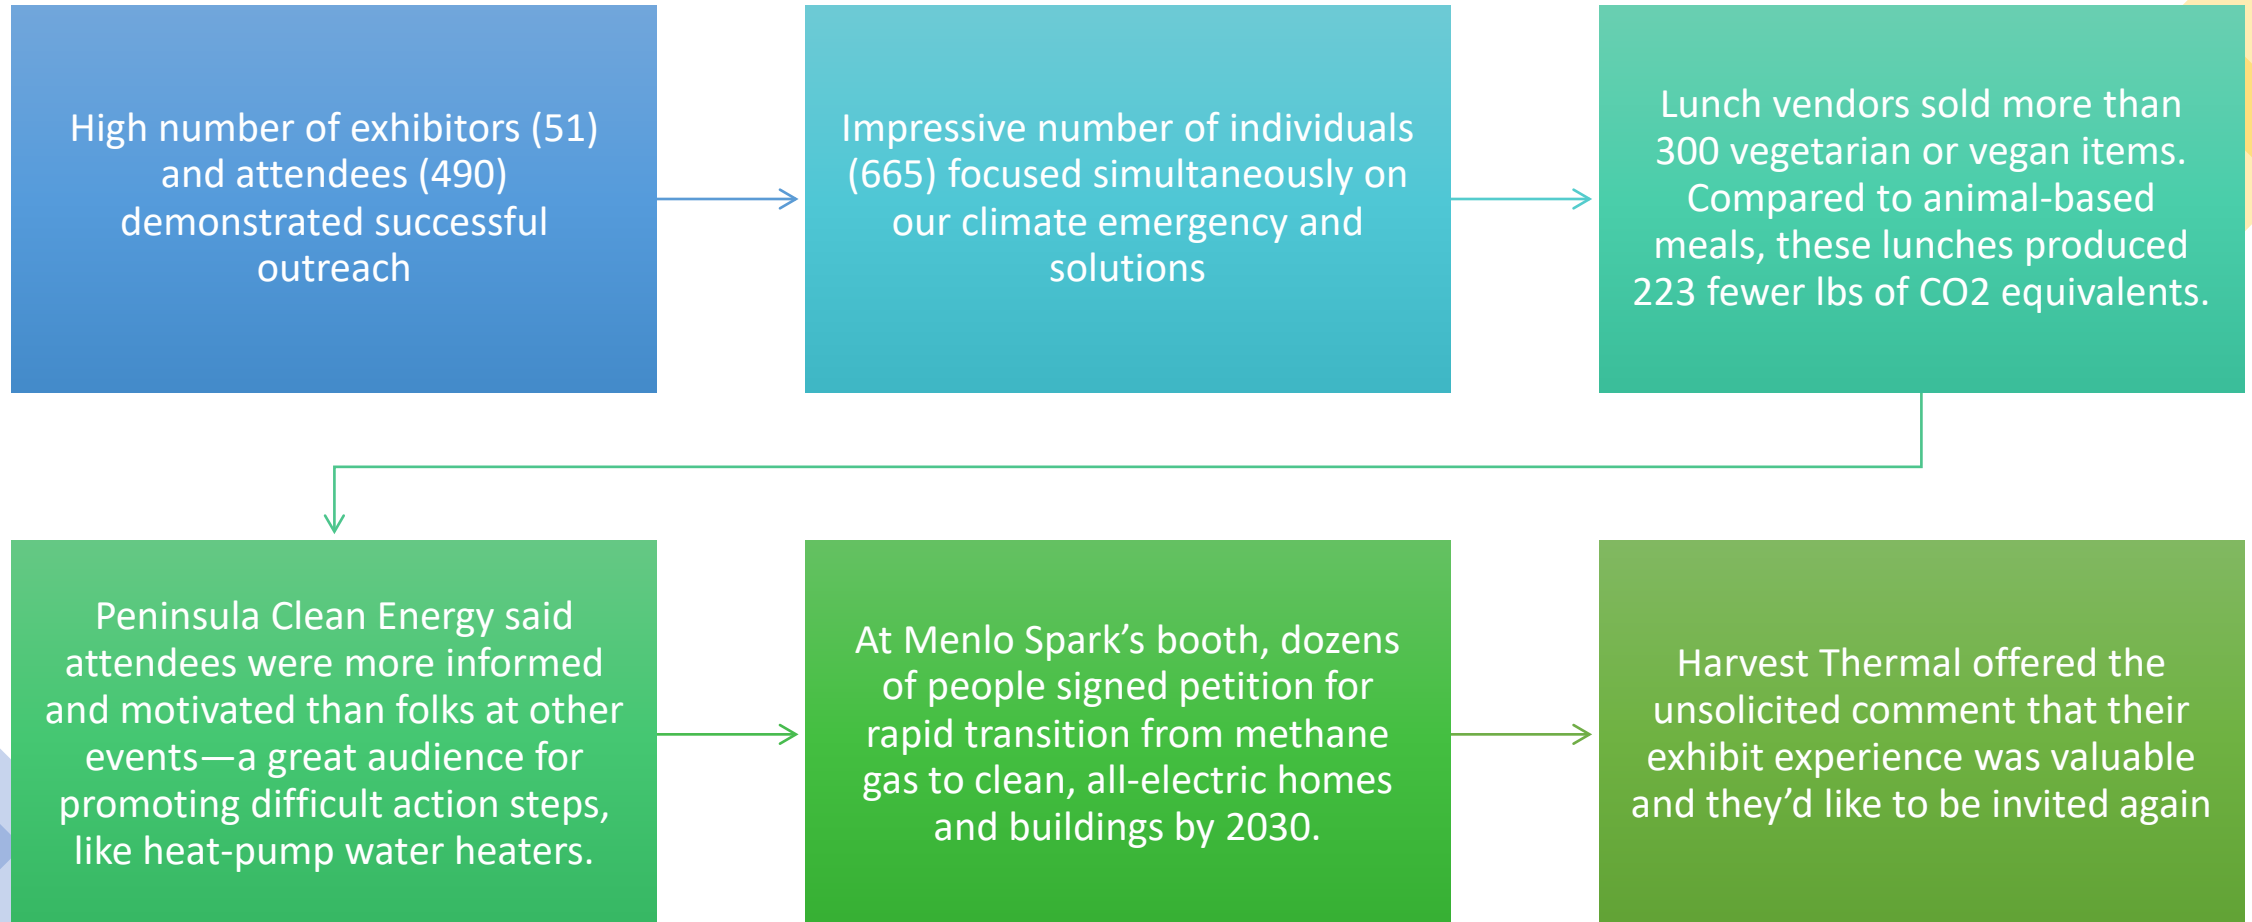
High number of exhibitors (51) and attendees (490) demonstrated successful outreach

Impressive number of individuals (665) focused simultaneously on our climate emergency and solutions

Lunch vendors sold more than 300 vegetarian or vegan items. Compared to animal-based meals, these lunches produced 223 fewer lbs of CO2 equivalents.

Peninsula Clean Energy said attendees were more informed and motivated than folks at other events—a great audience for promoting difficult action steps, like heat-pump water heaters.

At Menlo Spark’s booth, dozens of people signed petition for rapid transition from methane gas to clean, all-electric homes and buildings by 2030.

Harvest Thermal offered the unsolicited comment that their exhibit experience was valuable and they’d like to be invited again